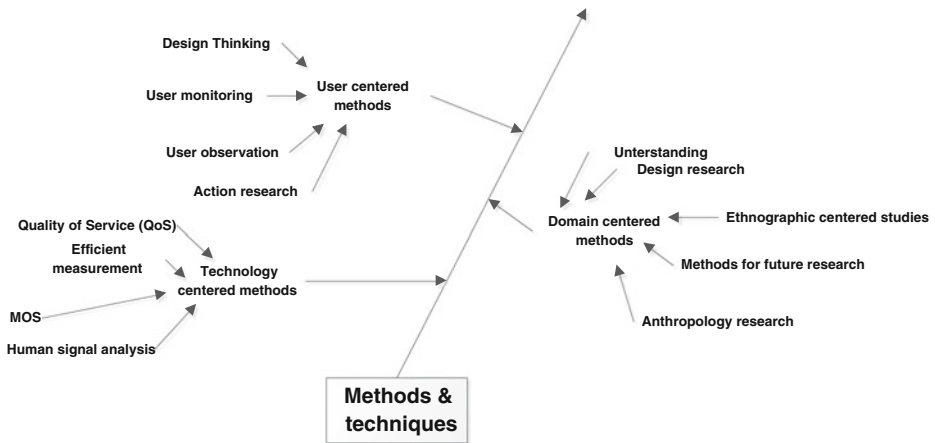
Design Thinking

User monitoring

User centered methods

User observation

Action research

Understanding

Design research

Domain centered methods

Ethnographic centered studies

Methods for future research

Anthropology research

Quality of Service (QoS)

Efficient measurement

Technology centered methods

MOS

Human signal analysis

Methods & techniques